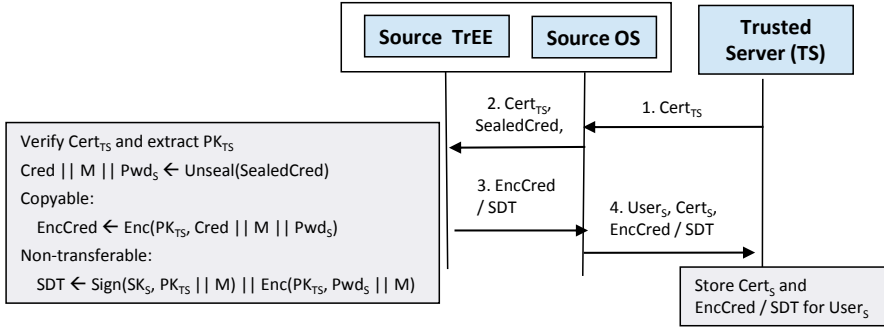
Source TrEE

Source OS

Trusted Server (TS)

1. $\text{Cert}_{TS}$

2. $\text{Cert}_{TS}$, SealedCred,

Verify $\text{Cert}_{TS}$ and extract $\text{PK}_{TS}$

Cred || M || $\text{Pwd}_{S}$ ← Unseal(SealedCred)

Copyable:

EncCred ← Enc($\text{PK}_{TS}$, Cred || M || $\text{Pwd}_{S}$)

Non-transferable:

SDT ← Sign($\text{SK}_{S}$, $\text{PK}_{TS}$ || M) || Enc($\text{PK}_{TS}$, $\text{Pwd}_{S}$ || M)

3. EncCred / SDT

4. $\text{User}_{S}$, $\text{Cert}_{S}$, EncCred / SDT

Store $\text{Cert}_{S}$ and EncCred / SDT for $\text{User}_{S}$